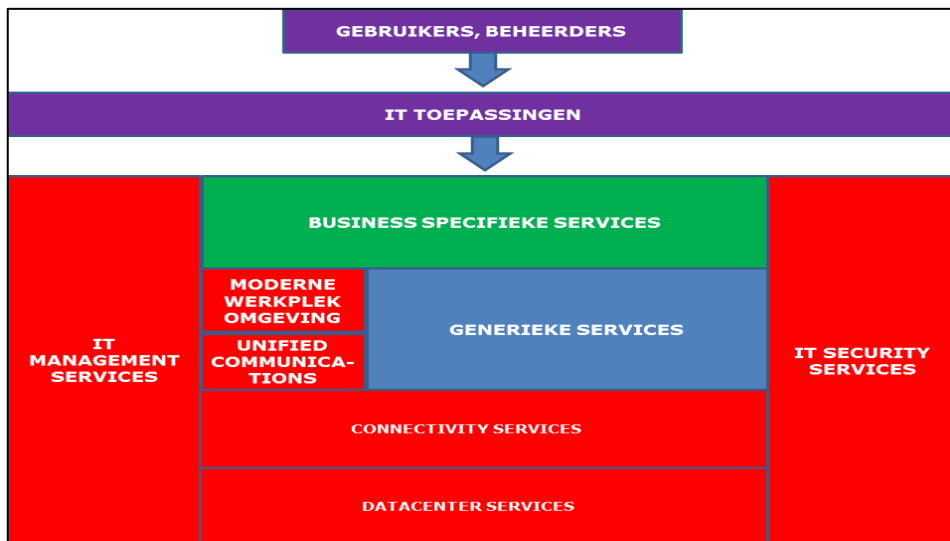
GEBRUIKERS, BEHEERDERS

IT TOEPASSINGEN

IT MANAGEMENT SERVICES

BUSINESS SPECIFIEKE SERVICES

MODERNE WERKPLEK OMGEVING

UNIFIED COMMUNICATIONS

GENERIEKE SERVICES

IT SECURITY SERVICES

CONNECTIVITY SERVICES

DATACENTER SERVICES